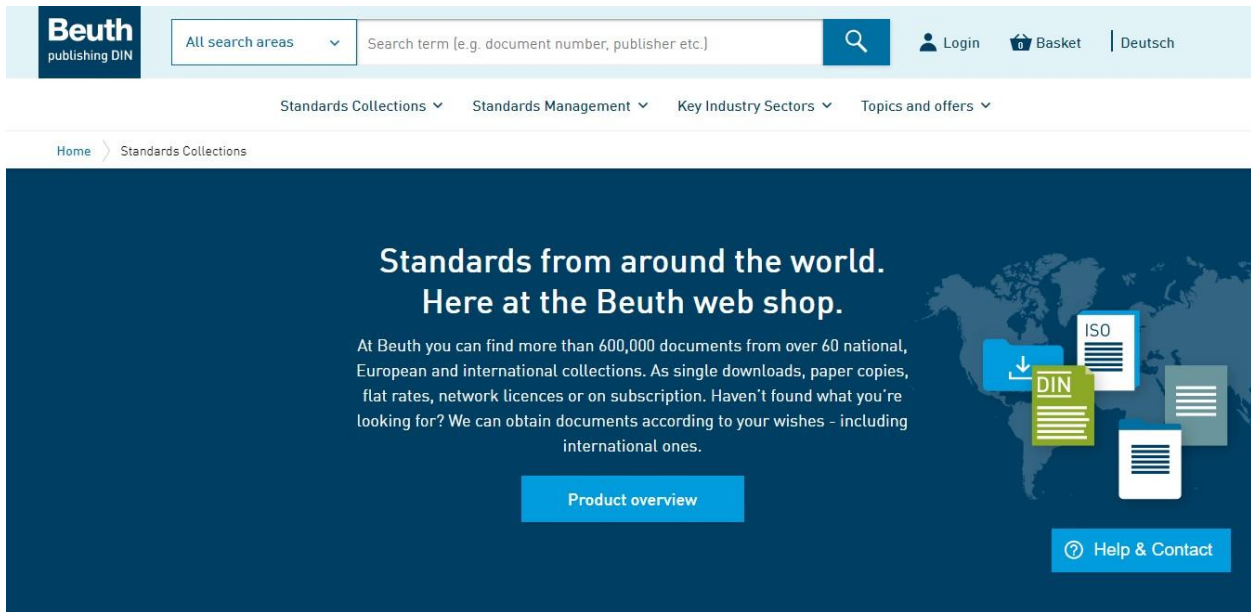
Beuth
publishing DIN

All search areas

Search term (e.g. document number, publisher etc.)

Login

0 Basket

Deutsch

Standards Collections

Standards Management

Key Industry Sectors

Topics and offers

Home

Standards Collections

Standards from around the world. Here at the Beuth web shop.

At Beuth you can find more than 600,000 documents from over 60 national, European and international collections. As single downloads, paper copies, flat rates, network licences or on subscription. Haven't found what you're looking for? We can obtain documents according to your wishes - including international ones.

Product overview

ISO

DIN

Help & Contact